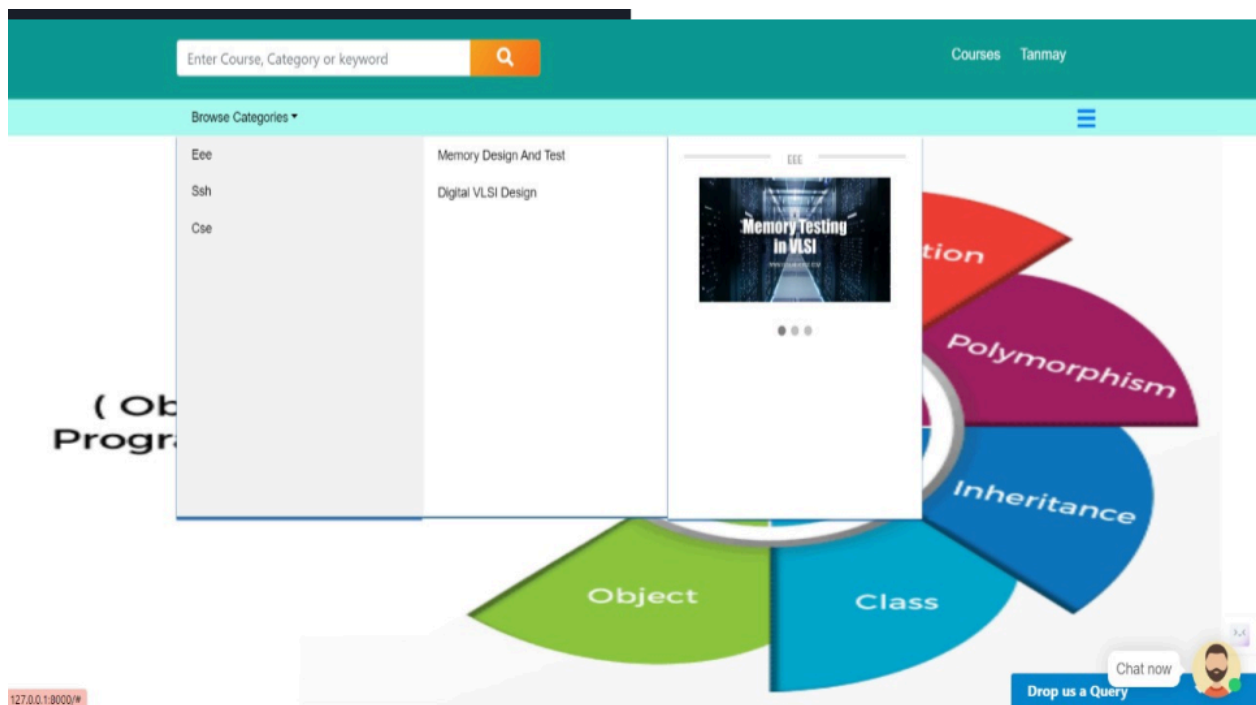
Enter Course, Category or keyword

Courses Tanmay

Browse Categories ▾

Eee

Ssh

Cse

Memory Design And Test

Digital VLSI Design

EEE

Memory Testing in VLSI

tion

Polymorphism

( Ob
Progr

Inheritance

Object

Class

Chat now

Drop us a Query

127.0.0.1:8000/#